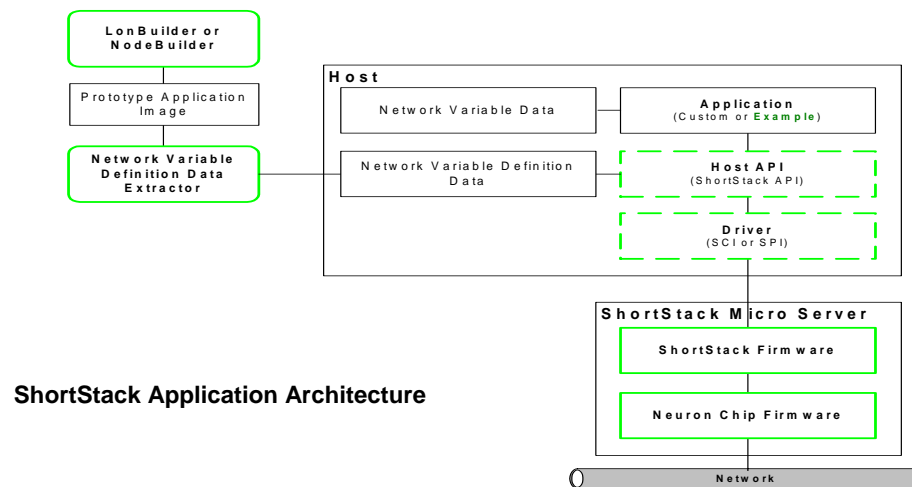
LonBuilder or NodeBuilder

Prototype Application Image

Network Variable Definition Data Extractor

Host

Network Variable Data

Application
(Custom or Example)

Network Variable Definition Data

Host API
(ShortStack API)

Driver
(SCI or SPI)

ShortStack Micro Server

ShortStack Firmware

Neuron Chip Firmware

Network

ShortStack Application Architecture